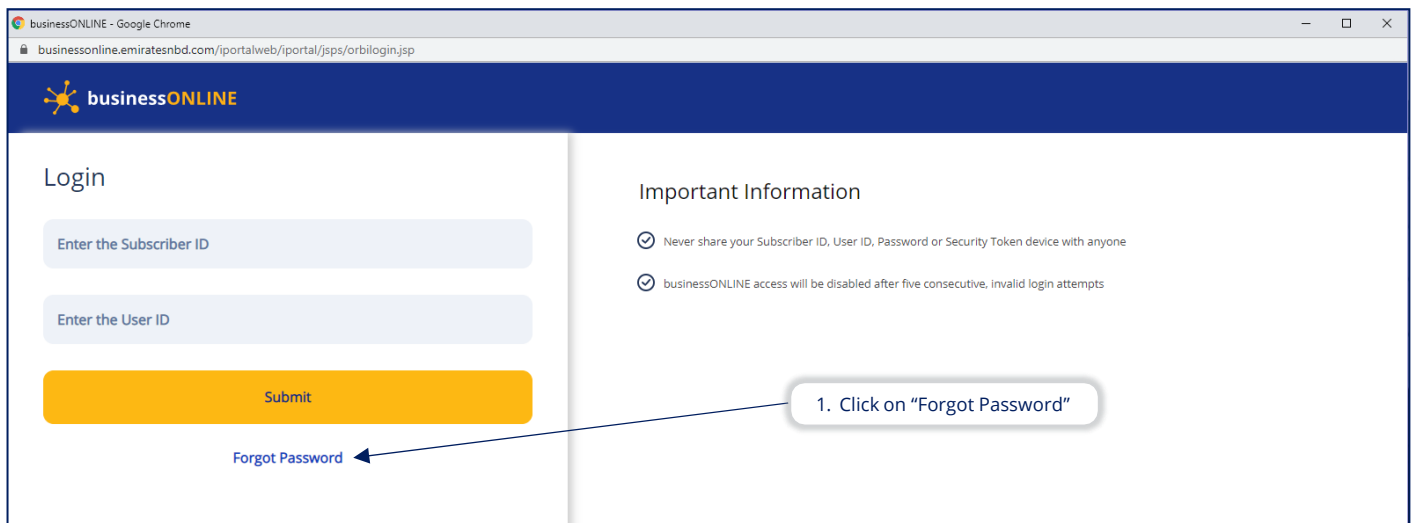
businessONLINE - Google Chrome

businessonline.emiratesnbd.com/iportalweb/iportal/jsps/orbilogin.jsp

businessONLINE

Login

Enter the Subscriber ID

Enter the User ID

Submit

Forgot Password

Important Information

Never share your Subscriber ID, User ID, Password or Security Token device with anyone

businessONLINE access will be disabled after five consecutive, invalid login attempts

1. Click on “Forgot Password”